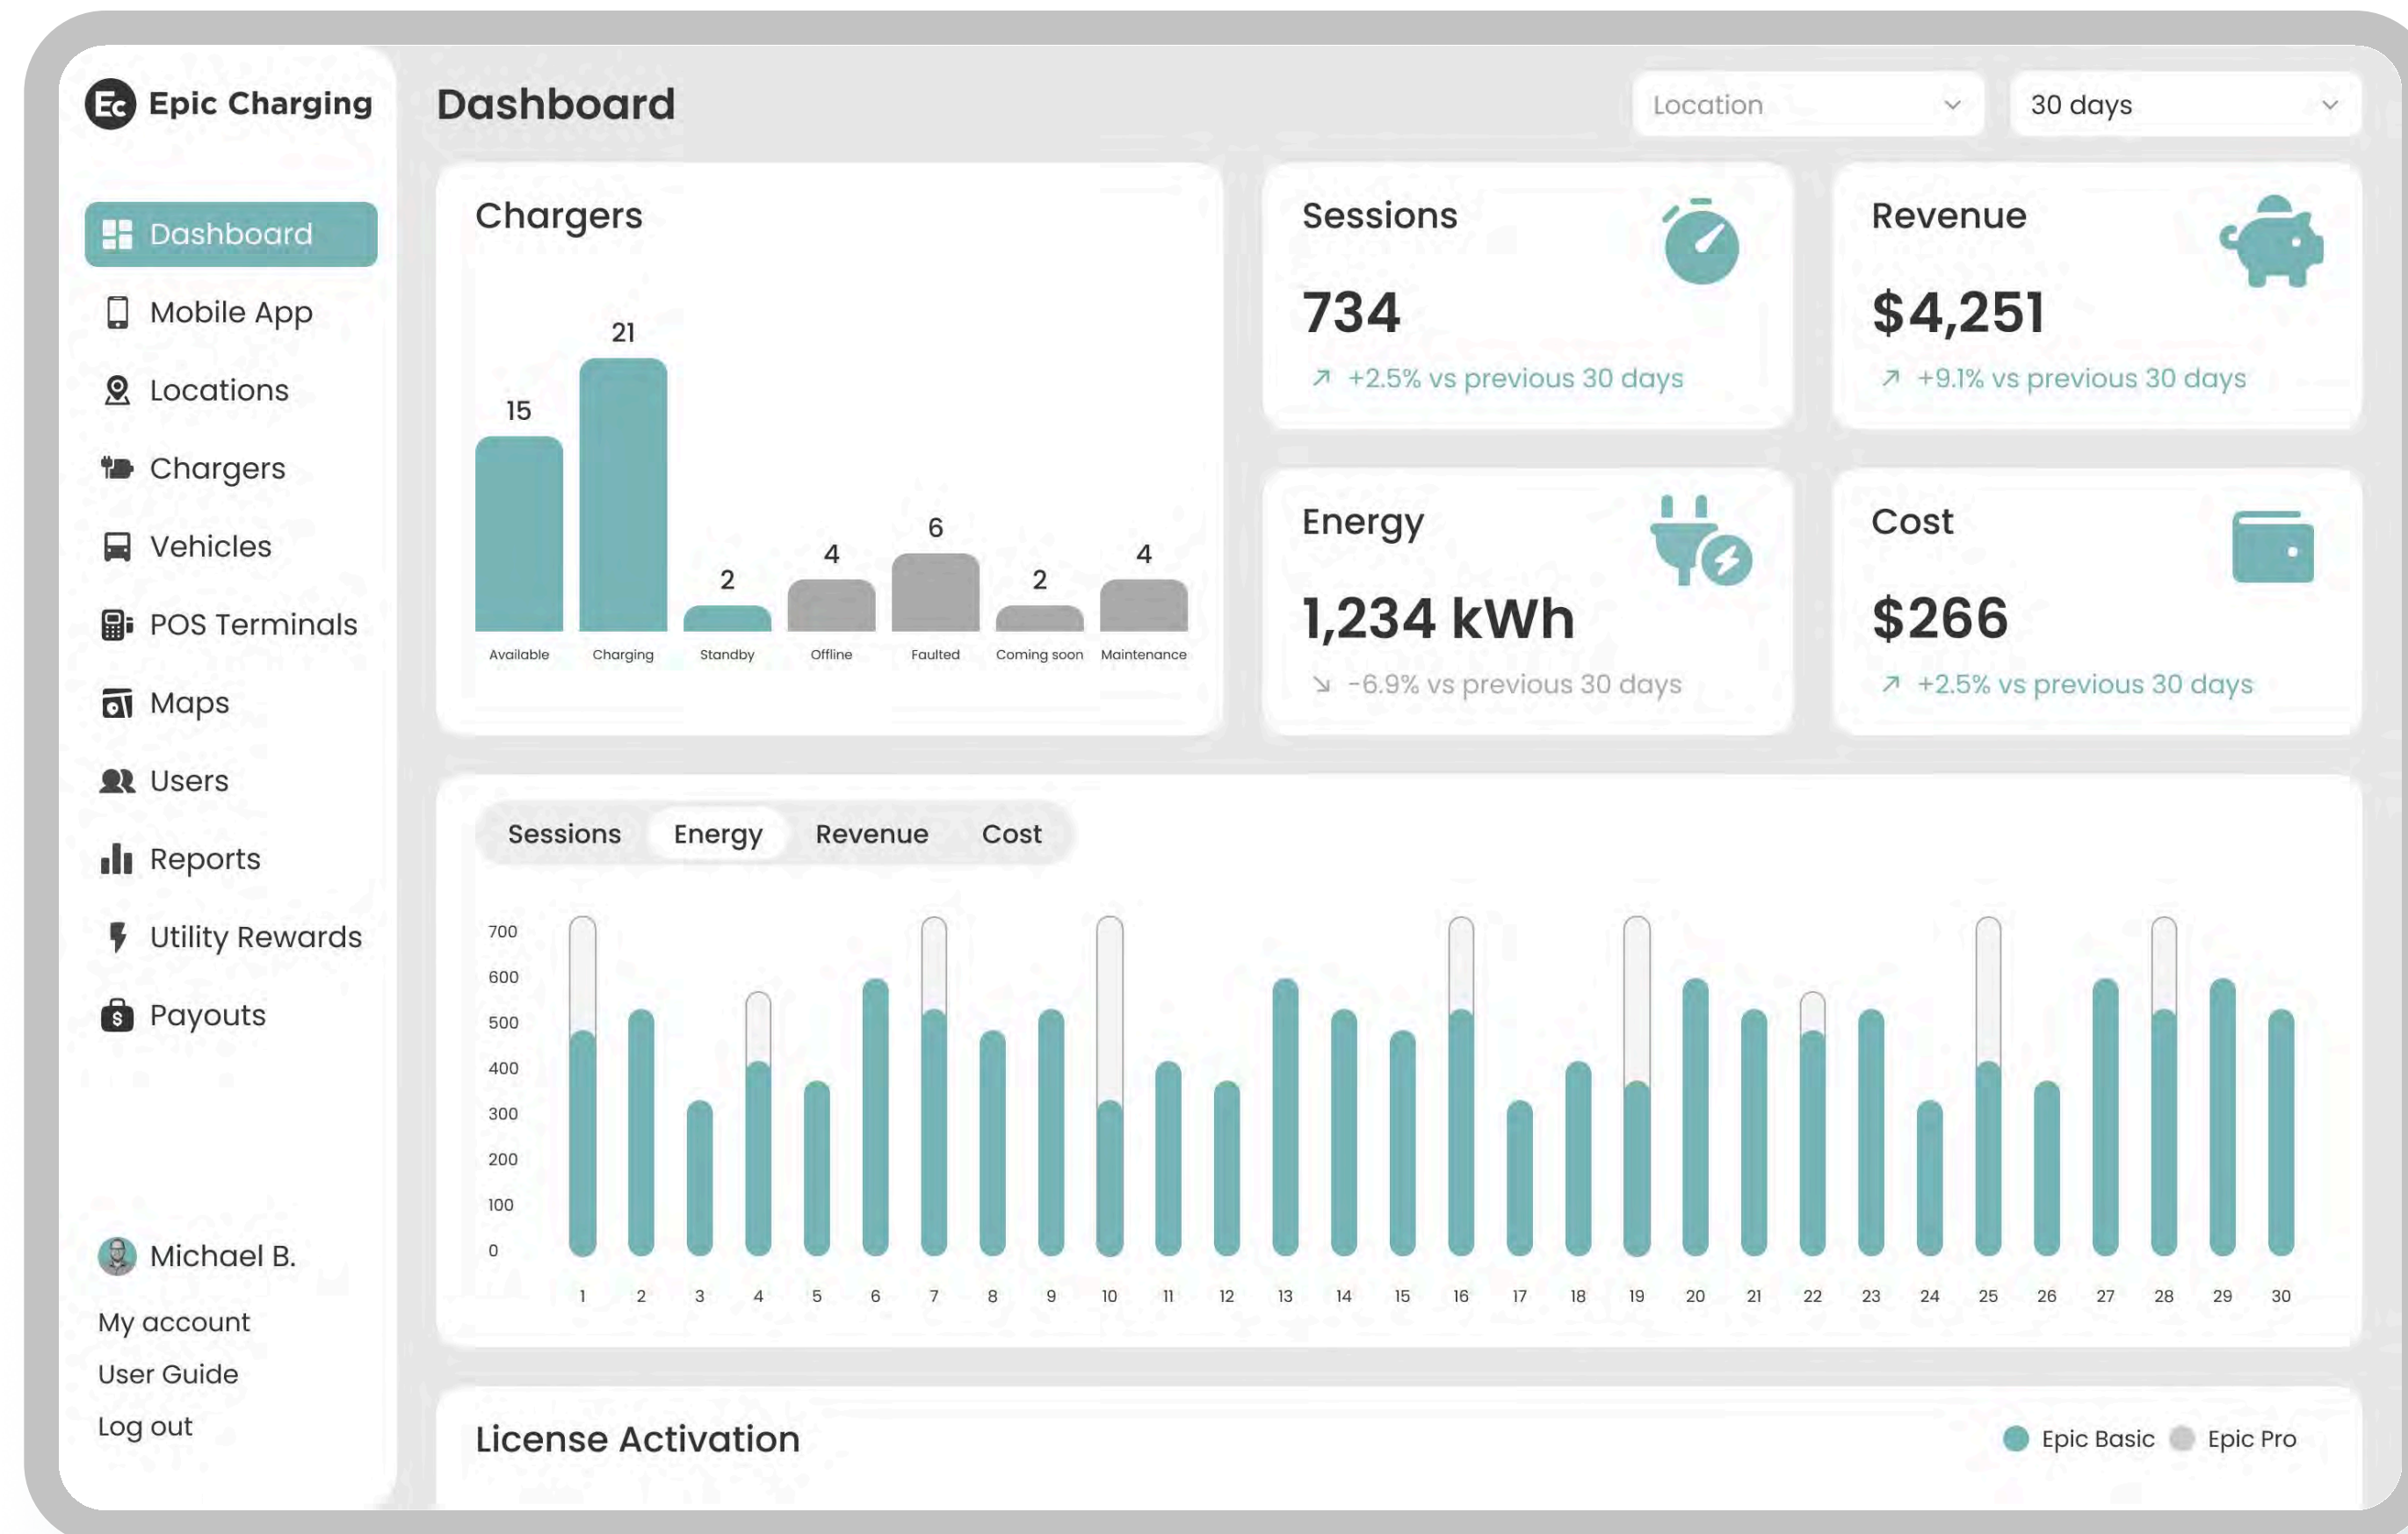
Ec Epic Charging

Dashboard
Mobile App
Locations
Chargers
Vehicles
POS Terminals
Maps
Users
Reports
Utility Rewards
Payouts

Michael B.
My account
User Guide
Log out

Dashboard

Location
30 days

Chargers

15 21 2 4 6 2 4
Available Charging Standby Offline Faulted Coming soon Maintenance

Sessions
734
↗ +2.5% vs previous 30 days

Revenue
$4,251
↗ +9.1% vs previous 30 days

Energy
1,234 kWh
↘ -6.9% vs previous 30 days

Cost
$266
↗ +2.5% vs previous 30 days

Sessions Energy Revenue Cost

700
600
500
400
300
200
100
0

1 2 3 4 5 6 7 8 9 10 11 12 13 14 15 16 17 18 19 20 21 22 23 24 25 26 27 28 29 30

License Activation
Epic Basic Epic Pro